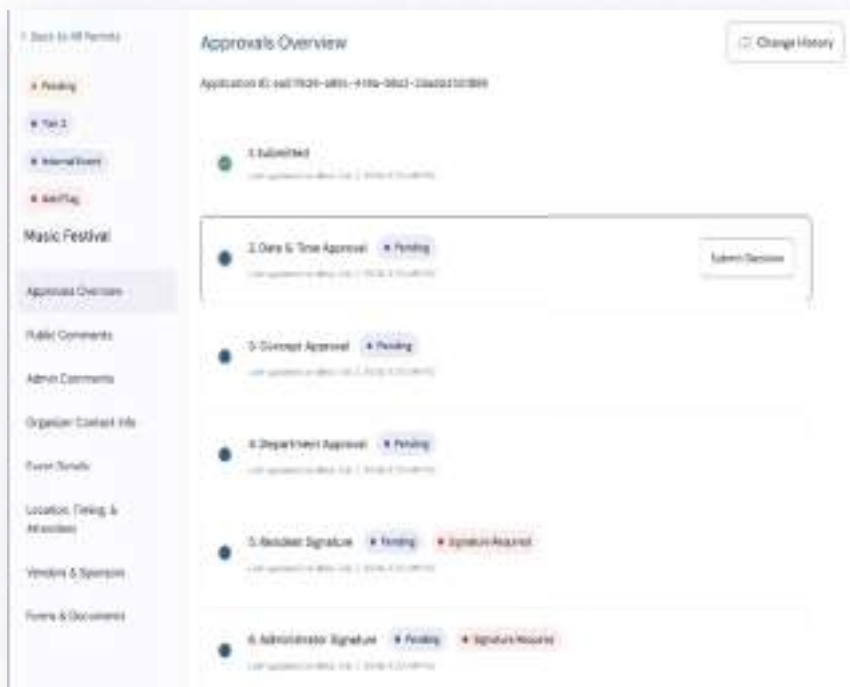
< Back to All Permits

• Pending

• Tier 2

• Internal Event

• Add Flag

Music Festival

Approvals Overview

Public Comments

Admin Comments

Organizer Contact Info

Event Details

Location, Timing & Attendees

Vendors & Sponsors

Forms & Documents

Approvals Overview

Change History

Application ID: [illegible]

1. Submitted

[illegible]

2. Date & Time Approval • Pending

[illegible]

Submit Decision

3. Concept Approval • Pending

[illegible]

4. Department Approval • Pending

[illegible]

5. Resident Signature • Pending • Signature Required

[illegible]

6. Administrator Signature • Pending • Signature Required

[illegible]